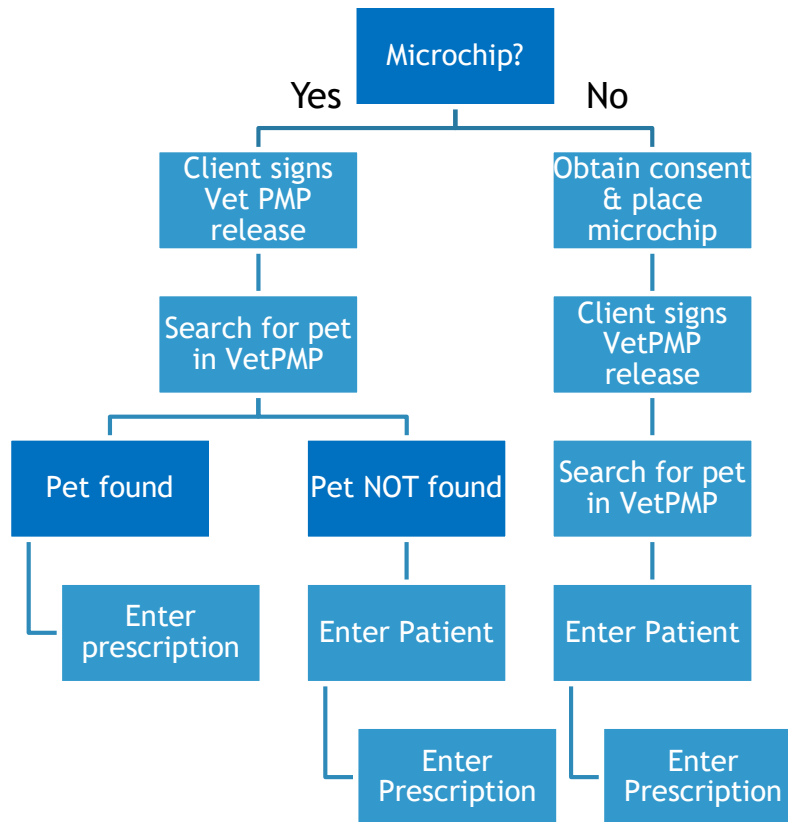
Microchip?

Yes

No

Client signs Vet PMP release

Search for pet in VetPMP

Pet found

Enter prescription

Pet NOT found

Enter Patient

Enter Prescription

Obtain consent & place microchip

Client signs VetPMP release

Search for pet in VetPMP

Enter Patient

Enter Prescription